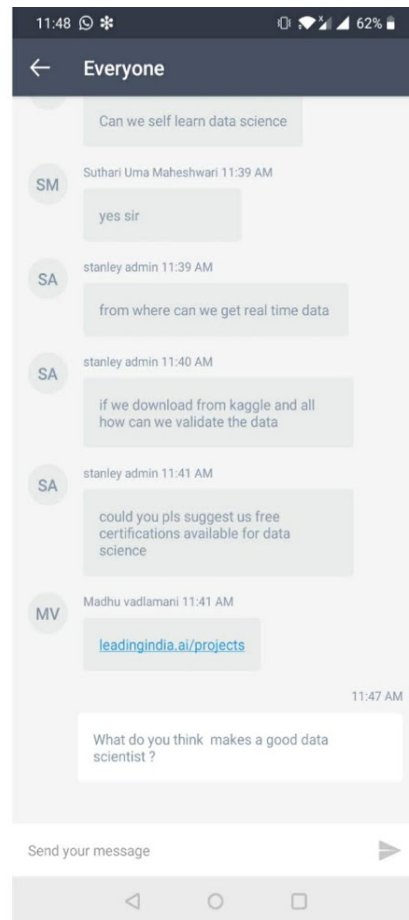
11:48 62%

Everyone

Can we self learn data science

SM
Suthari Uma Maheshwari 11:39 AM
yes sir

SA
stanley admin 11:39 AM
from where can we get real time data

SA
stanley admin 11:40 AM
if we download from kaggle and all how can we validate the data

SA
stanley admin 11:41 AM
could you pls suggest us free certifications available for data science

MV
Madhu vadlamani 11:41 AM
leadingindia.ai/projects

11:47 AM
What do you think  makes a good data scientist ?

Send your message